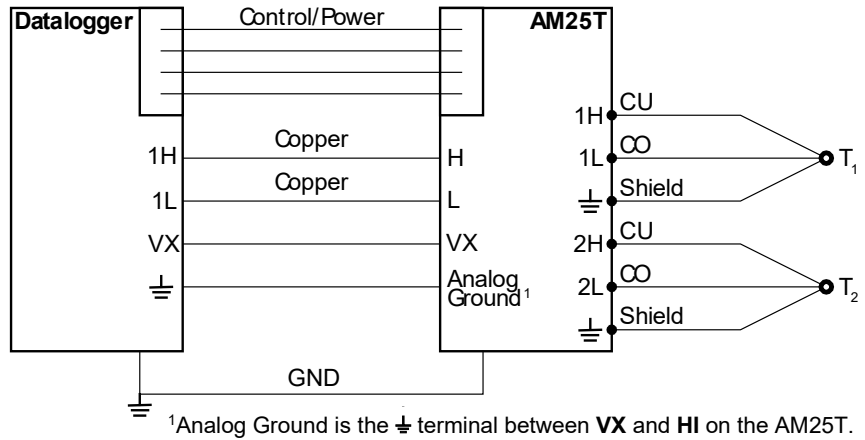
Datalogger

Control/Power

AM25T

1H

1L

VX

Copper

Copper

H

L

VX

Analog Ground$^1$

1H

1L

2H

2L

CU

CO

Shield

CU

CO

Shield

$T_1$

$T_2$

GND

$^1$Analog Ground is the ⏚ terminal between **VX** and **HI** on the AM25T.